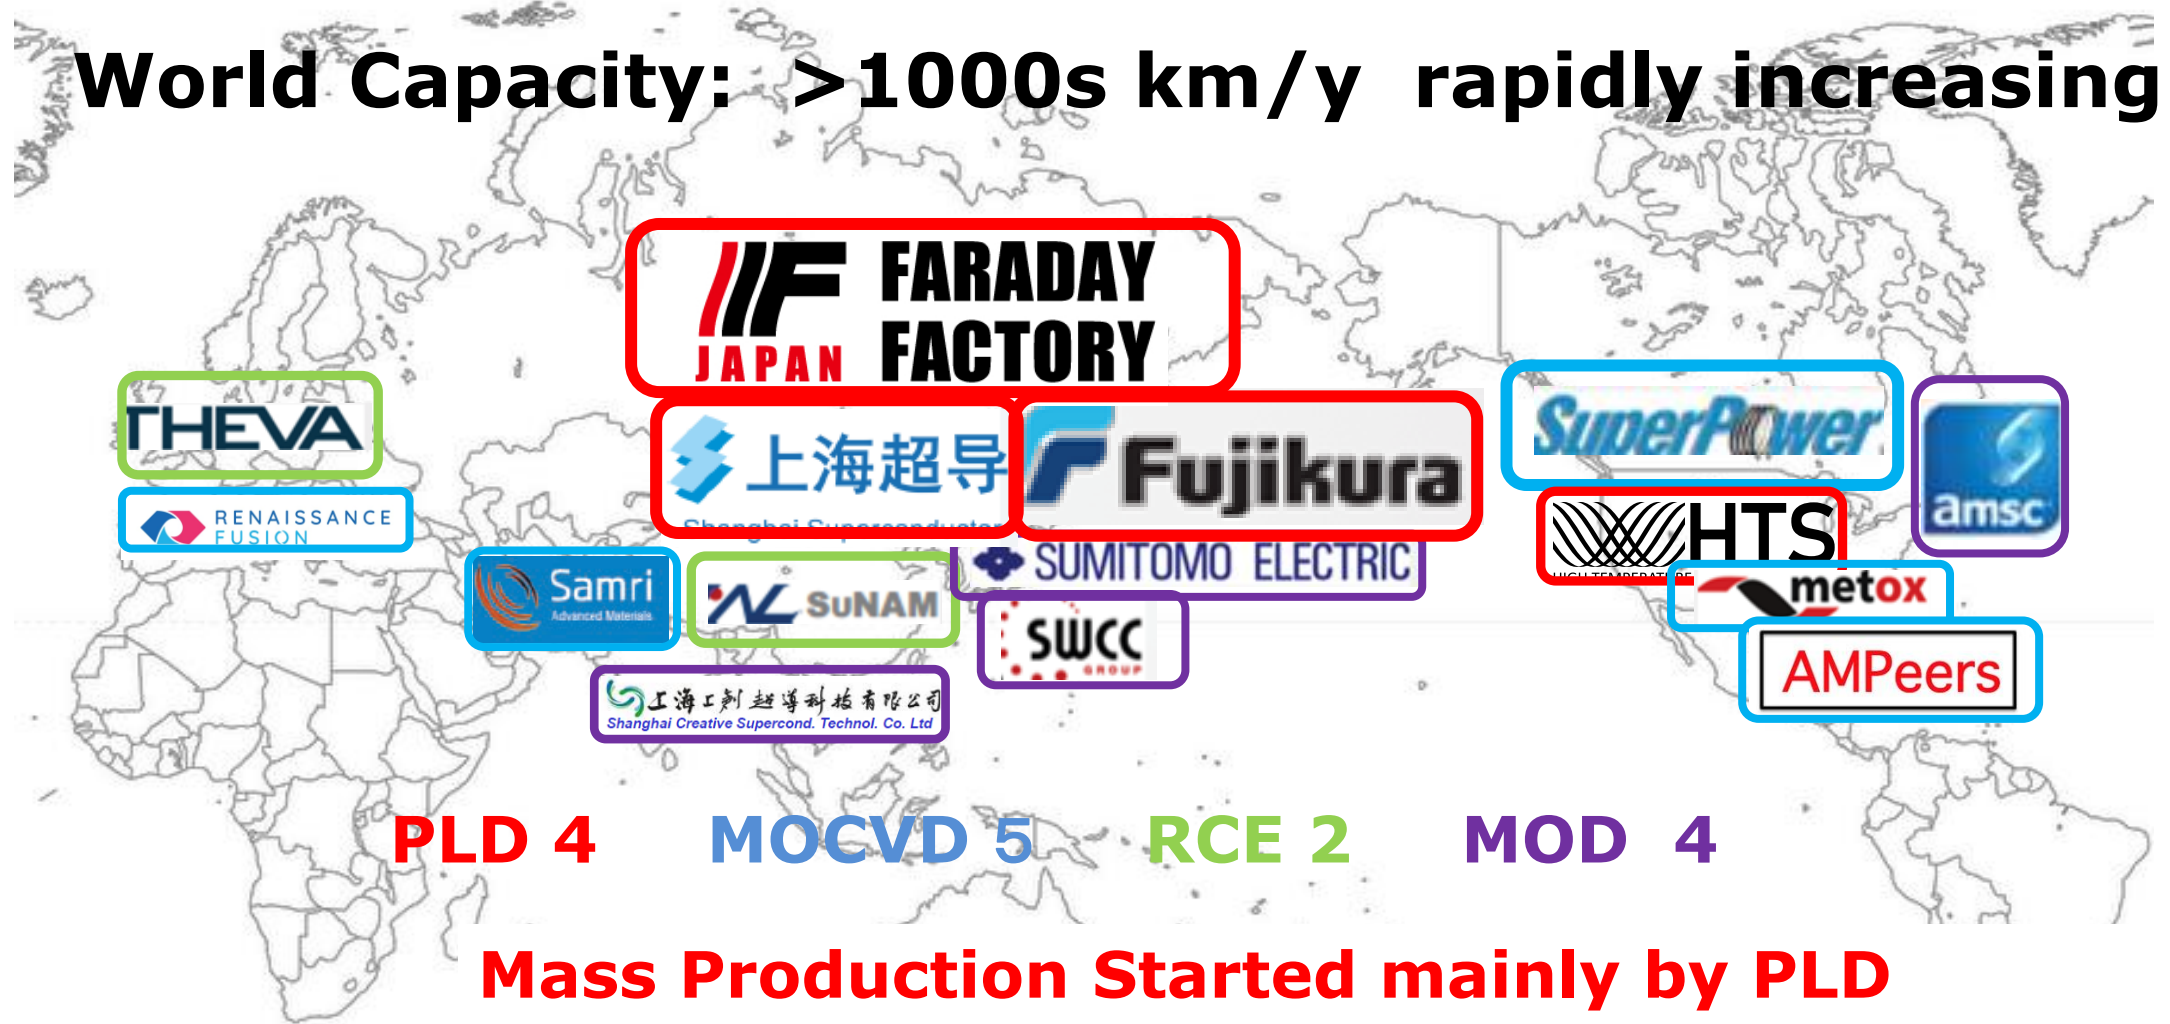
World Capacity: >1000s km/y rapidly increasing

FARADAY FACTORY JAPAN

THEVA

RENAISSANCE FUSION

上海超导
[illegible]

Fujikura

SuperPower

amsc

HTS
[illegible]

SUMITOMO ELECTRIC

Samri
Advanced Materials

SuNAM

SWCC
GROUP

metox

AMPeers

上海上创超导科技有限公司
Shanghai Creative Supercond. Technol. Co. Ltd

PLD 4 MOCVD 5 RCE 2 MOD 4

Mass Production Started mainly by PLD